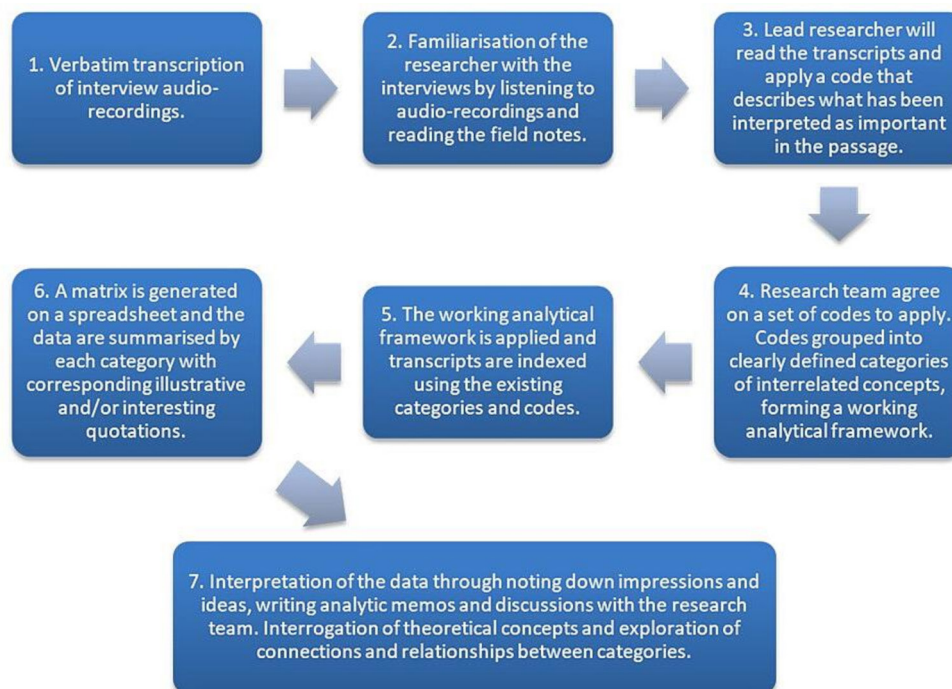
1. Verbatim transcription of interview audio-recordings.

2. Familiarisation of the researcher with the interviews by listening to audio-recordings and reading the field notes.

3. Lead researcher will read the transcripts and apply a code that describes what has been interpreted as important in the passage.

4. Research team agree on a set of codes to apply. Codes grouped into clearly defined categories of interrelated concepts, forming a working analytical framework.

5. The working analytical framework is applied and transcripts are indexed using the existing categories and codes.

6. A matrix is generated on a spreadsheet and the data are summarised by each category with corresponding illustrative and/or interesting quotations.

7. Interpretation of the data through noting down impressions and ideas, writing analytic memos and discussions with the research team. Interrogation of theoretical concepts and exploration of connections and relationships between categories.